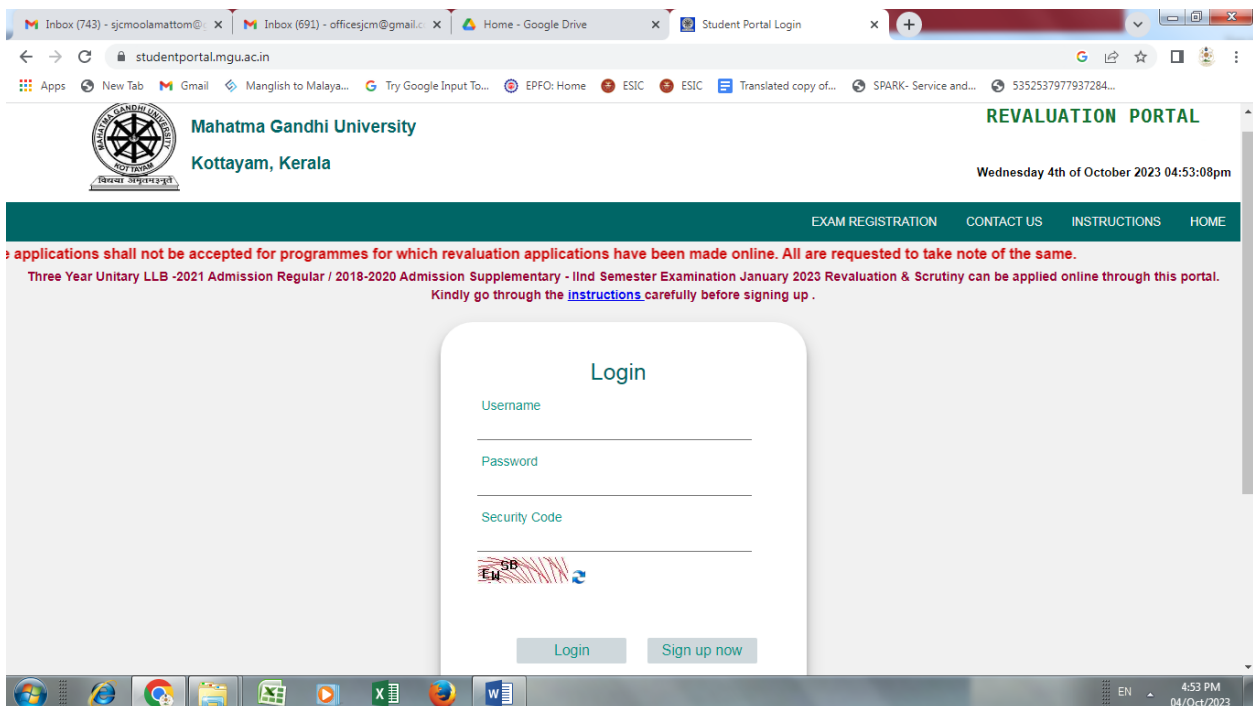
Inbox (743) - sjcmoolamattom@ ×
Inbox (691) - officesjcm@gmail.c ×
Home - Google Drive ×
Student Portal Login ×

studentportal.mgu.ac.in

Apps New Tab Gmail Manglish to Malaya... Try Google Input To... EPFO: Home ESIC ESIC Translated copy of... SPARK- Service and... 5352537977937284...

MAHATMA GANDHI UNIVERSITY KOTTAYAM विद्यया अमृतमश्नुते

Mahatma Gandhi University
Kottayam, Kerala

REVALUATION PORTAL

Wednesday 4th of October 2023 04:53:08pm

EXAM REGISTRATION CONTACT US INSTRUCTIONS HOME

e applications shall not be accepted for programmes for which revaluation applications have been made online. All are requested to take note of the same.

Three Year Unitary LLB -2021 Admission Regular / 2018-2020 Admission Supplementary - IInd Semester Examination January 2023 Revaluation & Scrutiny can be applied online through this portal. Kindly go through the instructions carefully before signing up .

Login
Username
Password
Security Code
EW5B

Login Sign up now

EN 4:53 PM 04/Oct/2023